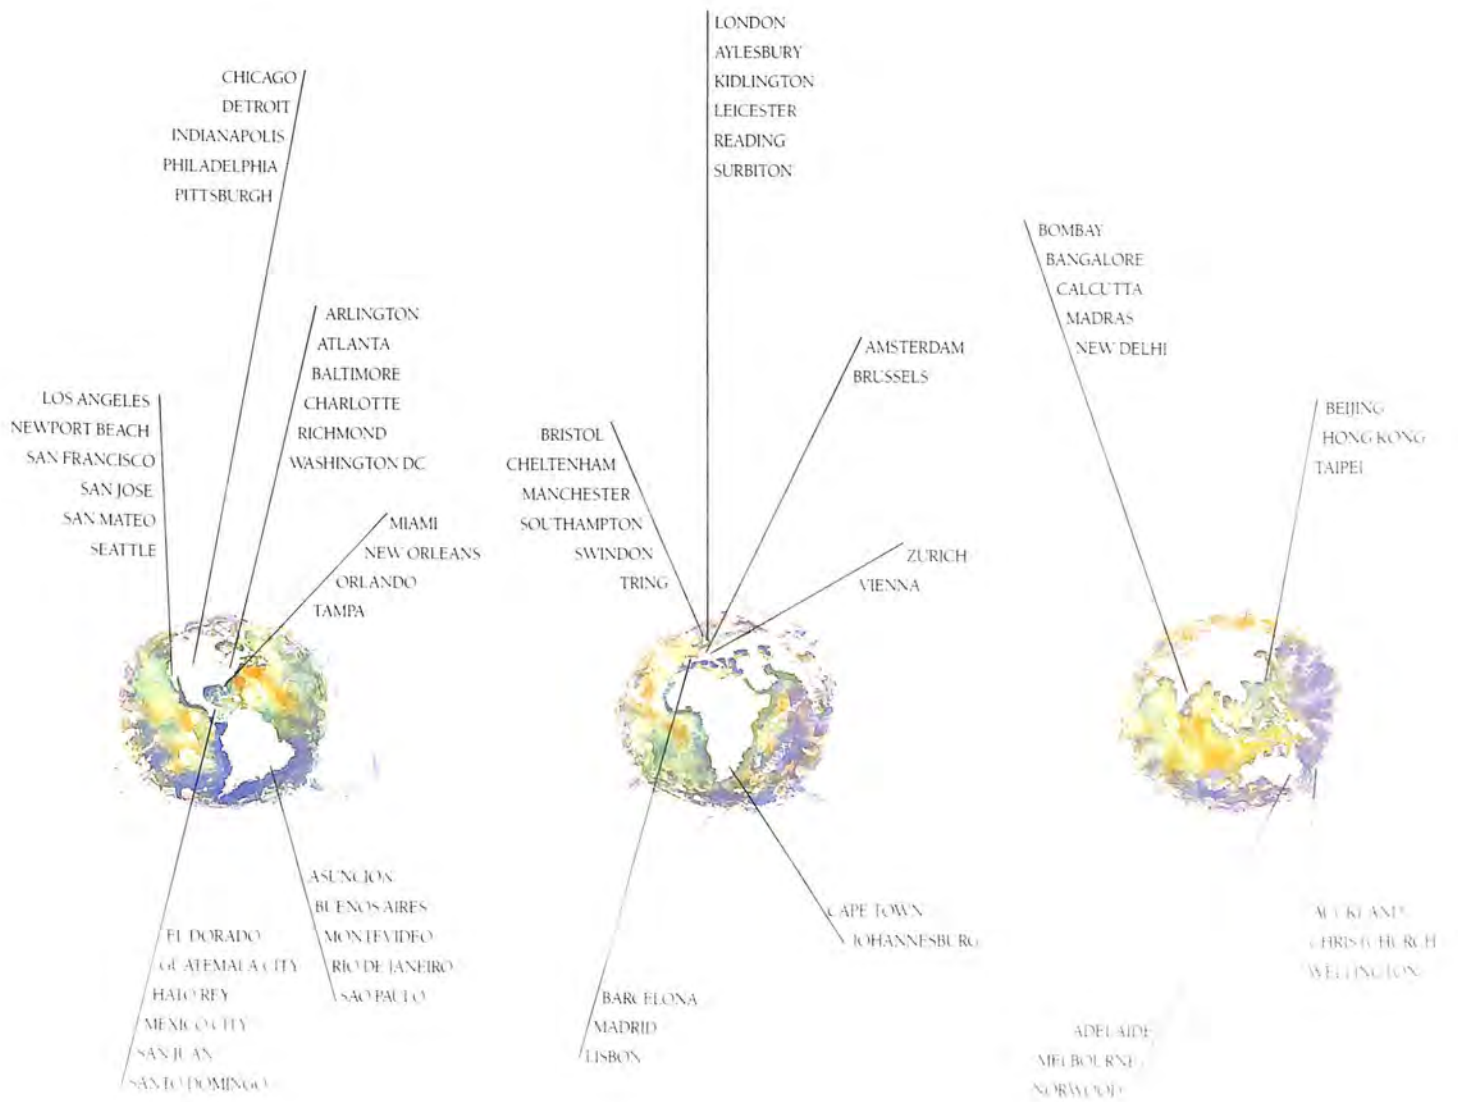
CHICAGO
DETROIT
INDIANAPOLIS
PHILADELPHIA
PITTSBURGH

ARLINGTON
ATLANTA
BALTIMORE
CHARLOTTE
RICHMOND
WASHINGTON DC

LOS ANGELES
NEWPORT BEACH
SAN FRANCISCO
SAN JOSE
SAN MATEO
SEATTLE

MIAMI
NEW ORLEANS
ORLANDO
TAMPA

ASUNCION
BUENOS AIRES
MONTEVIDEO
RIO DE JANEIRO
SAO PAULO

EL DORADO
GUATEMALA CITY
HATO REY
MEXICO CITY
SAN JUAN
SANTO DOMINGO

LONDON
AYLESBURY
KIDLINGTON
LEICESTER
READING
SURBITON

AMSTERDAM
BRUSSELS

BRISTOL
CHELTENHAM
MANCHESTER
SOUTHAMPTON
SWINDON
TRING

ZURICH
VIENNA

CAPE TOWN
JOHANNESBURG

BARCELONA
MADRID
LISBON

BOMBAY
BANGALORE
CALCUTTA
MADRAS
NEW DELHI

BEIJING
HONG KONG
TAIPEI

AUCKLAND
CHRISTCHURCH
WELLINGTON

ADELAIDE
MELBOURNE
NORWOOD